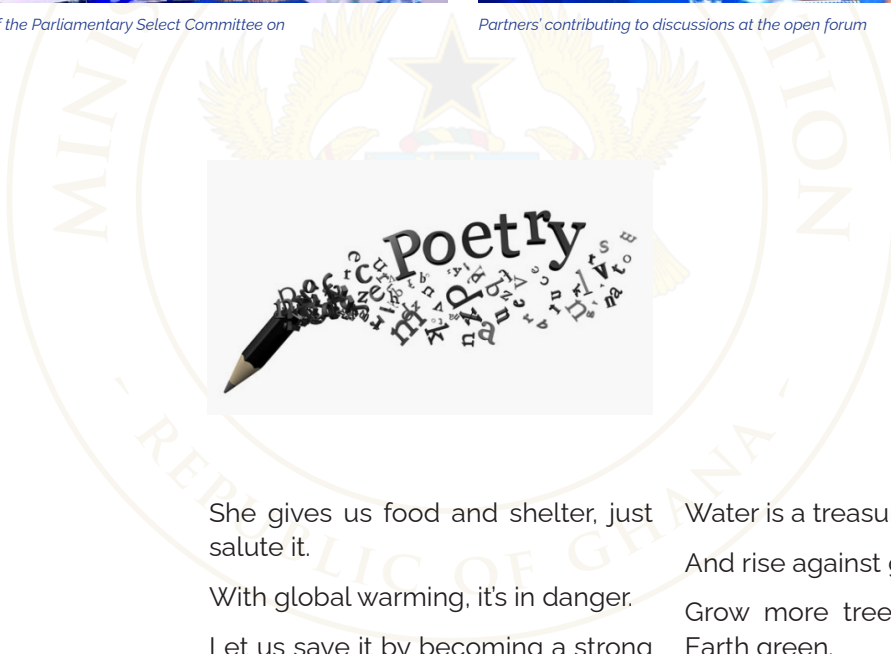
f the Parliamentary Select Committee on

Partners' contributing to discussions at the open forum

Poetry

She gives us food and shelter, just salute it.

With global warming, it's in danger.

Let us save it by becoming a strong

Water is a treasu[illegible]

And rise against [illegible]

Grow more tree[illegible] Earth green.